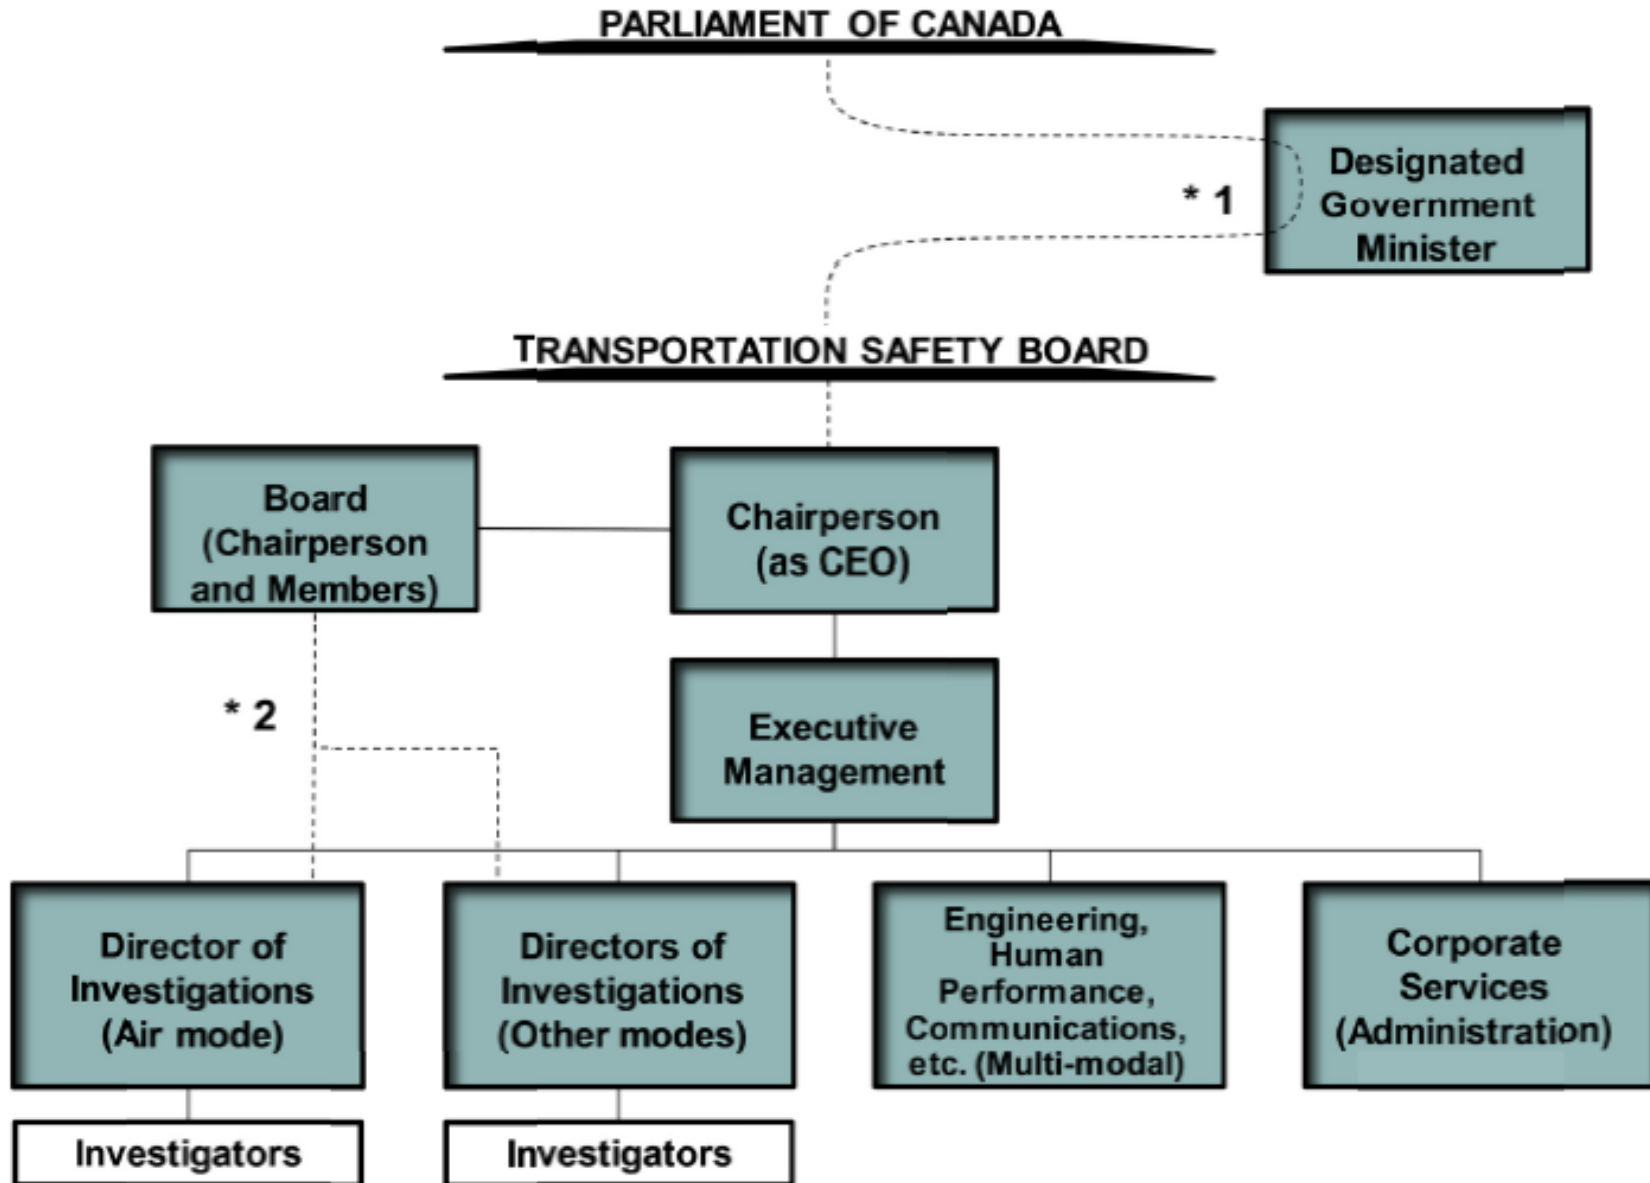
PARLIAMENT OF CANADA

Designated Government Minister

* 1

TRANSPORTATION SAFETY BOARD

Board (Chairperson and Members)

Chairperson (as CEO)

Executive Management

* 2

Director of Investigations (Air mode)

Directors of Investigations (Other modes)

Engineering, Human Performance, Communications, etc. (Multi-modal)

Corporate Services (Administration)

Investigators

Investigators